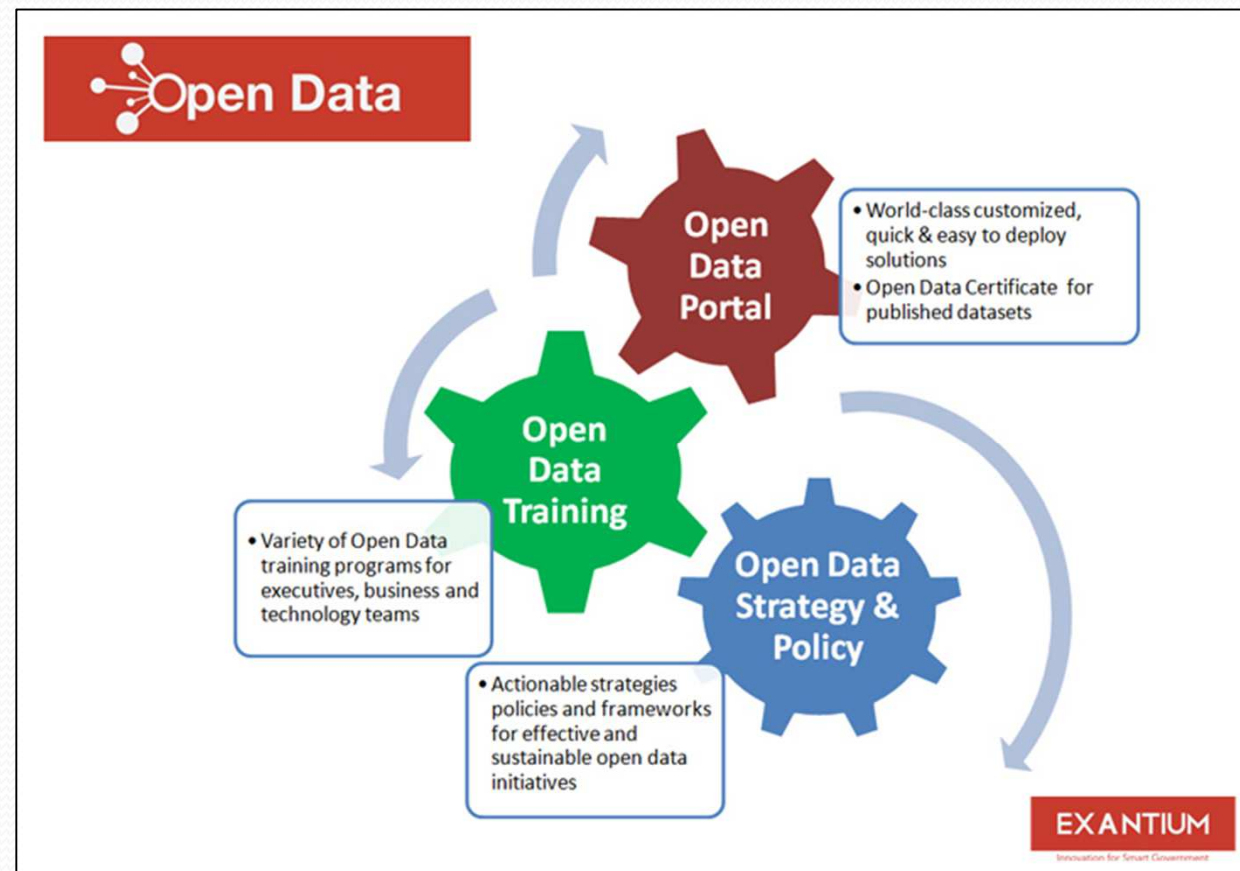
Open Data

Open Data Portal

• World-class customized, quick & easy to deploy solutions
• Open Data Certificate for published datasets

Open Data Training

• Variety of Open Data training programs for executives, business and technology teams

Open Data Strategy & Policy

• Actionable strategies policies and frameworks for effective and sustainable open data initiatives

EXANTIUM
Innovation for Smart Government